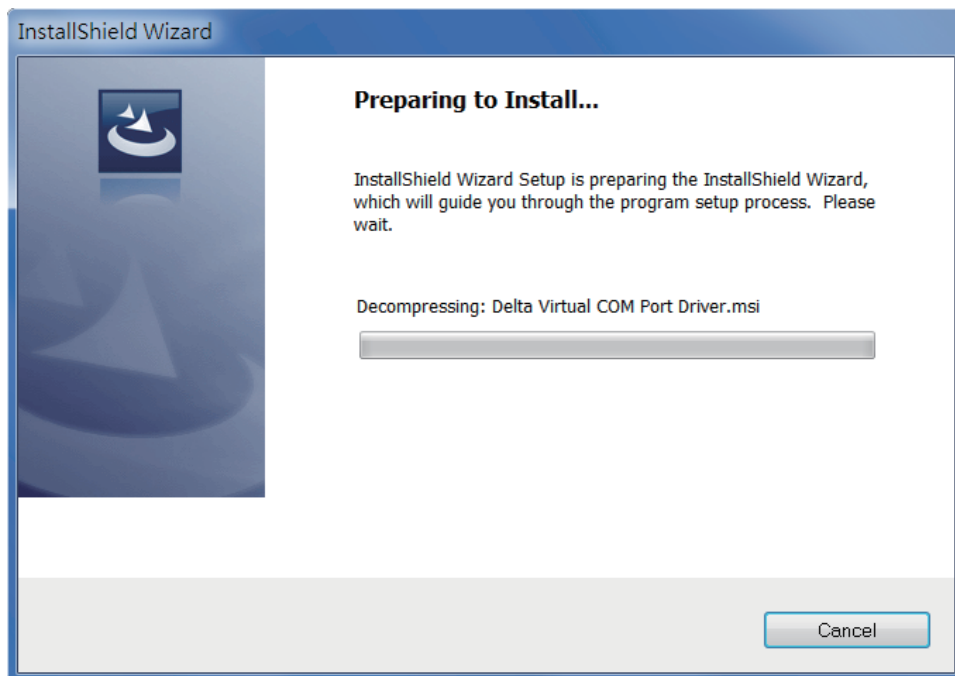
InstallShield Wizard

Preparing to Install...

InstallShield Wizard Setup is preparing the InstallShield Wizard, which will guide you through the program setup process. Please wait.

Decompressing: Delta Virtual COM Port Driver.msi

Cancel